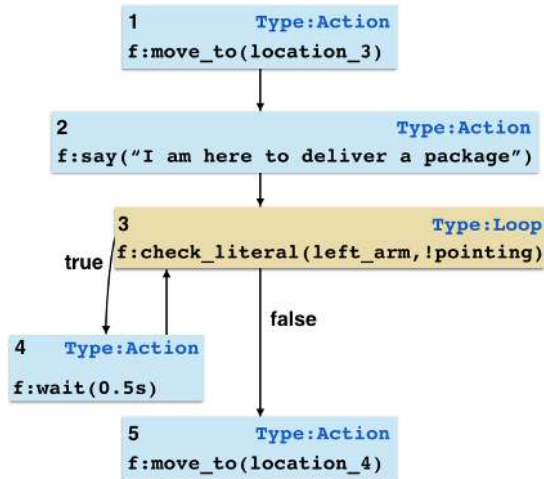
1 Type:Action
f:move_to(location_3)

2 Type:Action
f:say("I am here to deliver a package")

3 Type:Loop
f:check_literal(left_arm,!pointing)

true

false

4 Type:Action
f:wait(0.5s)

5 Type:Action
f:move_to(location_4)